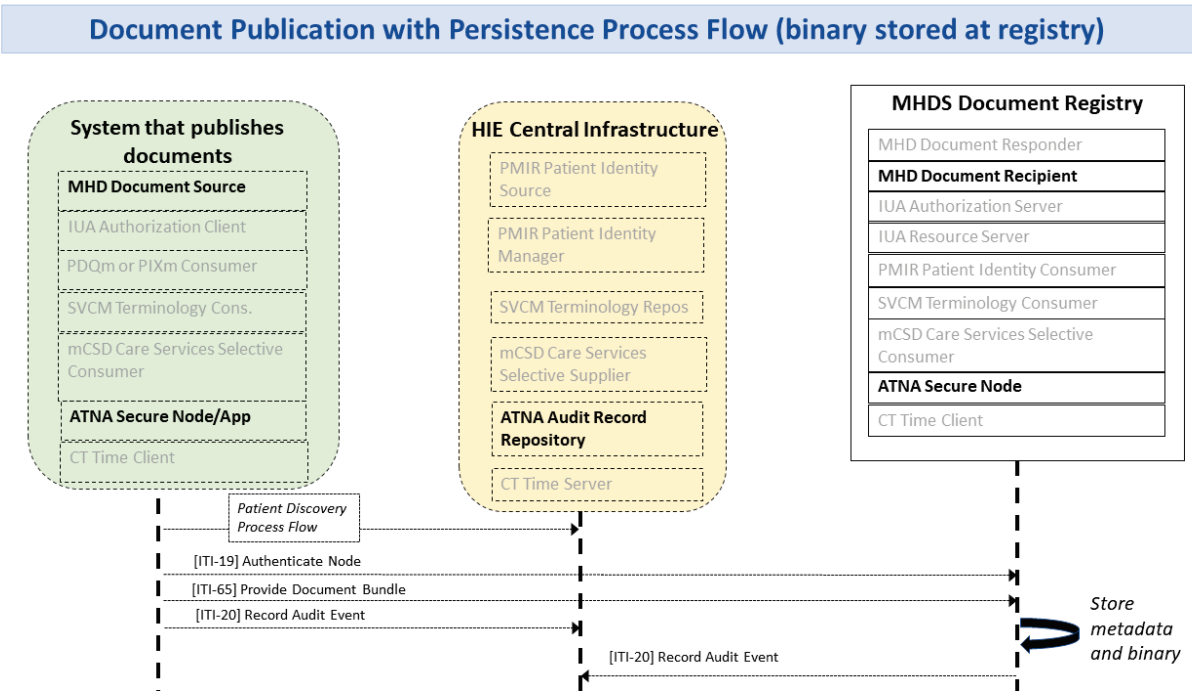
Document Publication with Persistence Process Flow (binary stored at registry)

System that publishes documents

MHD Document Source

IUA Authorization Client

PDQm or PIXm Consumer

SVCM Terminology Cons.

mCSD Care Services Selective Consumer

ATNA Secure Node/App

CT Time Client

HIE Central Infrastructure

PMIR Patient Identity Source

PMIR Patient Identity Manager

SVCM Terminology Repos

mCSD Care Services Selective Supplier

ATNA Audit Record Repository

CT Time Server

MHDS Document Registry

MHD Document Responder

MHD Document Recipient

IUA Authorization Server

IUA Resource Server

PMIR Patient Identity Consumer

SVCM Terminology Consumer

mCSD Care Services Selective Consumer

ATNA Secure Node

CT Time Client

Patient Discovery Process Flow

[ITI-19] Authenticate Node

[ITI-65] Provide Document Bundle

[ITI-20] Record Audit Event

Store metadata and binary

[ITI-20] Record Audit Event